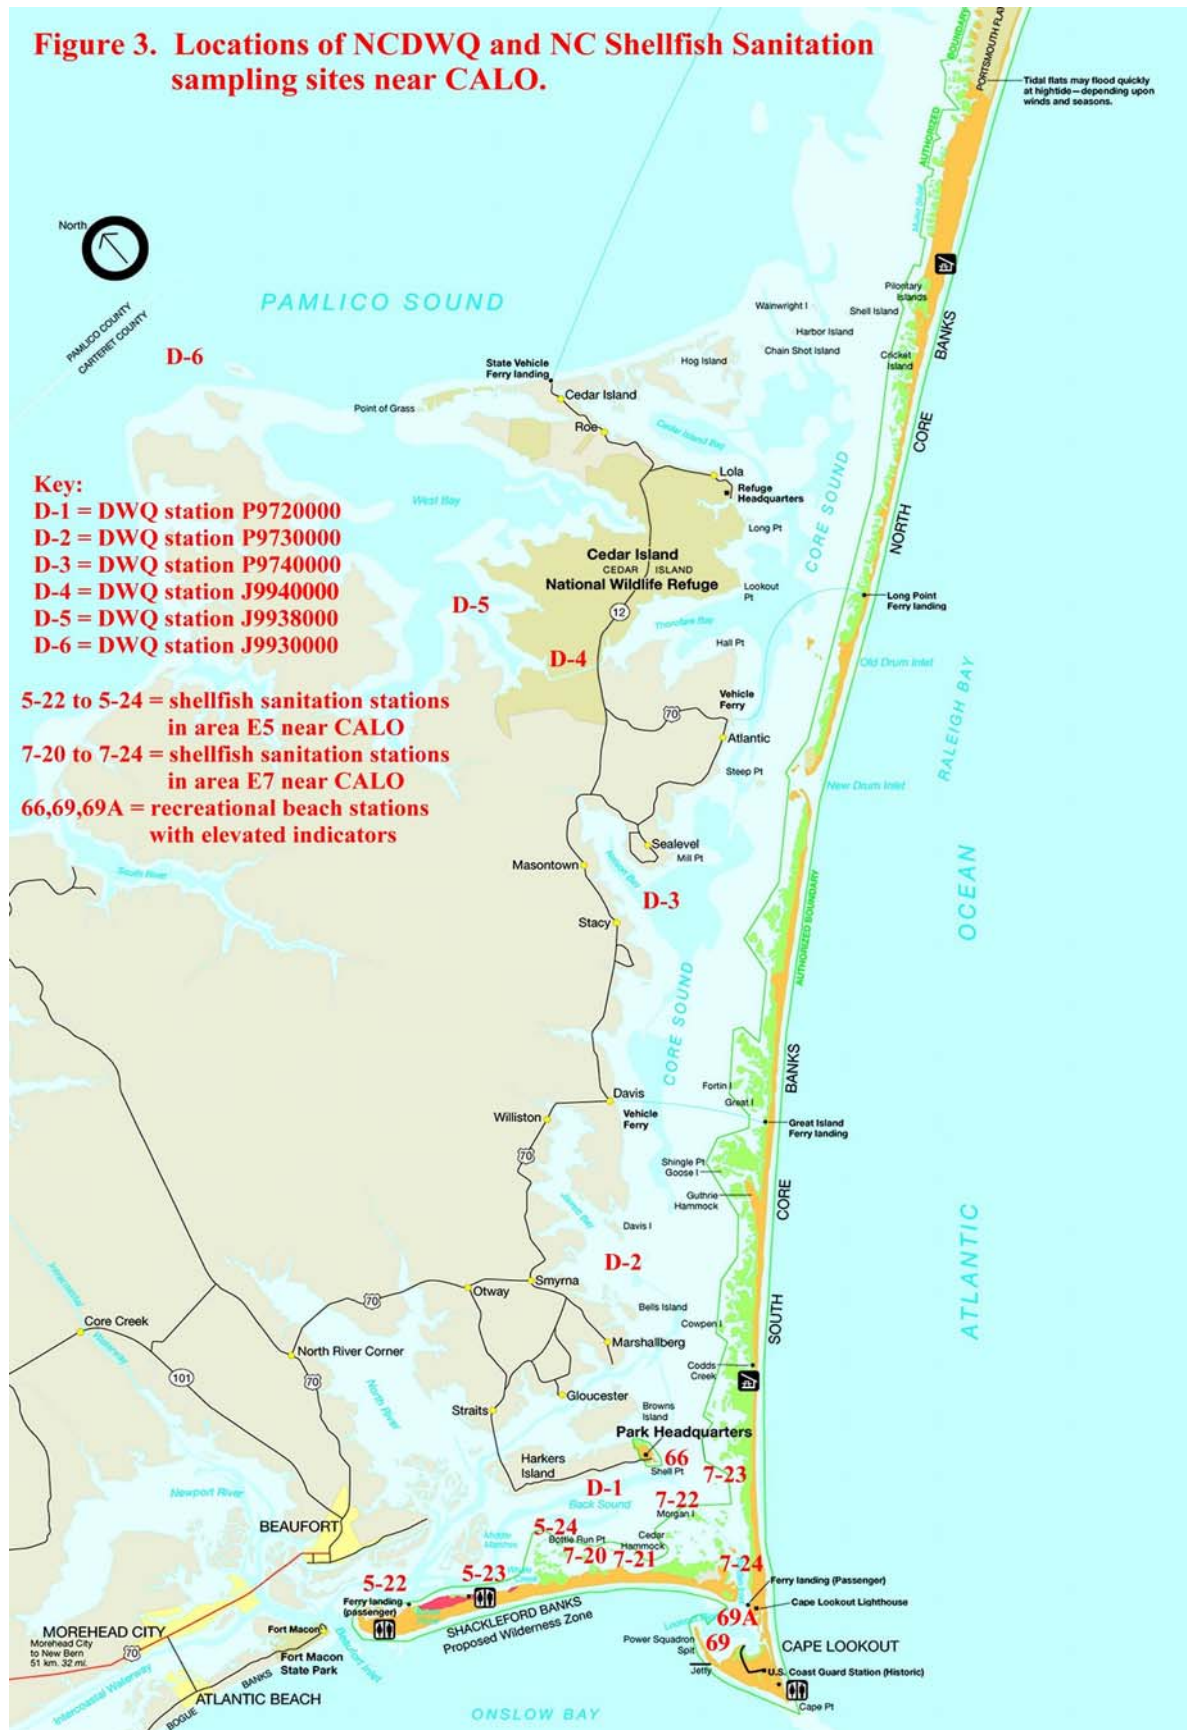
Figure 3. Locations of NCDWQ and NC Shellfish Sanitation sampling sites near CALO.

Tidal flats may flood quickly at hightide—depending upon winds and seasons.

PORTSMOUTH FLATS

North

PAMLICO SOUND

PAMLICO COUNTY
CARTERET COUNTY

D-6

Key:
D-1 = DWQ station P9720000
D-2 = DWQ station P9730000
D-3 = DWQ station P9740000
D-4 = DWQ station J9940000
D-5 = DWQ station J9938000
D-6 = DWQ station J9930000

5-22 to 5-24 = shellfish sanitation stations in area E5 near CALO
7-20 to 7-24 = shellfish sanitation stations in area E7 near CALO
66,69,69A = recreational beach stations with elevated indicators

Wainwright I
Pilontary Islands
Shell Island
Harbor Island
Chain Shot Island
Hog Island
Cricket Island
State Vehicle Ferry landing
Cedar Island
Point of Grass
Roe
Cedar Island Bay
Lola
Refuge Headquarters
West Bay
Long Pt
Cedar Island
CEDAR ISLAND
National Wildlife Refuge
Lookout Pt
D-5
12
Thorofare Bay
Long Point Ferry landing
Hall Pt
D-4
Old Drum Inlet
Vehicle Ferry
70
Atlantic
Steep Pt
New Drum Inlet
Sealevel
Mill Pt
Masontown
Nelson Bay
South River
D-3
Stacy
CORE SOUND
NORTH CORE BANKS
RALEIGH BAY
OCEAN
ATLANTIC
AUTHORIZED BOUNDARY
Davis
Vehicle Ferry
Williston
Fortin I
Great I
Great Island Ferry landing
Shingle Pt
Goose I
Guthrie Hammock
Jarrett Bay
Davis I
D-2
SOUTH CORE BANKS
Intracoastal Waterway
Otway
Smyrna
Bells Island
Cowpen I
Core Creek
North River Corner
Marshallberg
Codds Creek
101
North River
Gloucester
Straits
Browns Island
Park Headquarters
Harkers Island
66
Shell Pt
7-23
Newport River
D-1
Back Sound
7-22
Morgan I
BEAUFORT
Middle Marshes
5-24
Bottle Run Pt
Cedar Hammock
7-20
7-21
7-24
5-23
5-22
Ferry landing (passenger)
Ferry landing (Passenger)
Cape Lookout Lighthouse
69A
SHACKLEFORD BANKS
Proposed Wilderness Zone
MOREHEAD CITY
Morehead City to New Bern 51 km. 32 mi.
Fort Macon
Fort Macon State Park
Beaufort Inlet
Power Squadron Spit
69
CAPE LOOKOUT
Jetty
U.S. Coast Guard Station (Historic)
Cape Pt
BANKS
BOGUE
ATLANTIC BEACH
ONSLOW BAY